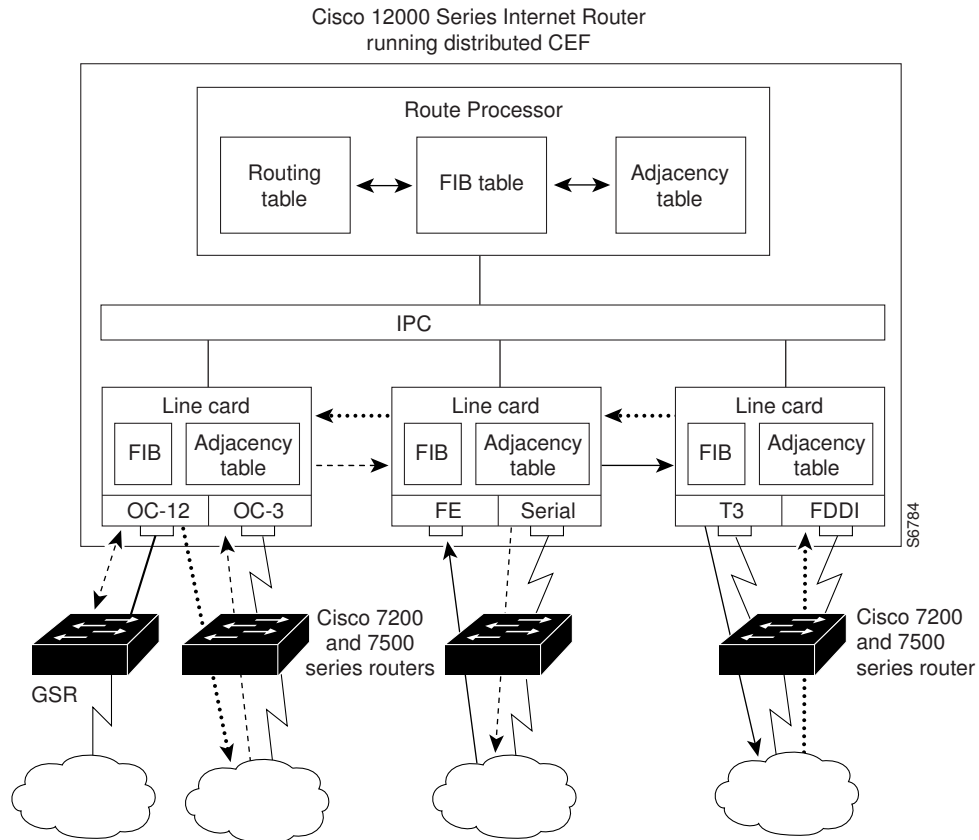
Cisco 12000 Series Internet Router running distributed CEF

Route Processor

Routing table

FIB table

Adjacency table

IPC

Line card

FIB

Adjacency table

OC-12

OC-3

Line card

FIB

Adjacency table

FE

Serial

Line card

FIB

Adjacency table

T3

FDDI

S6784

GSR

Cisco 7200 and 7500 series routers

Cisco 7200 and 7500 series router